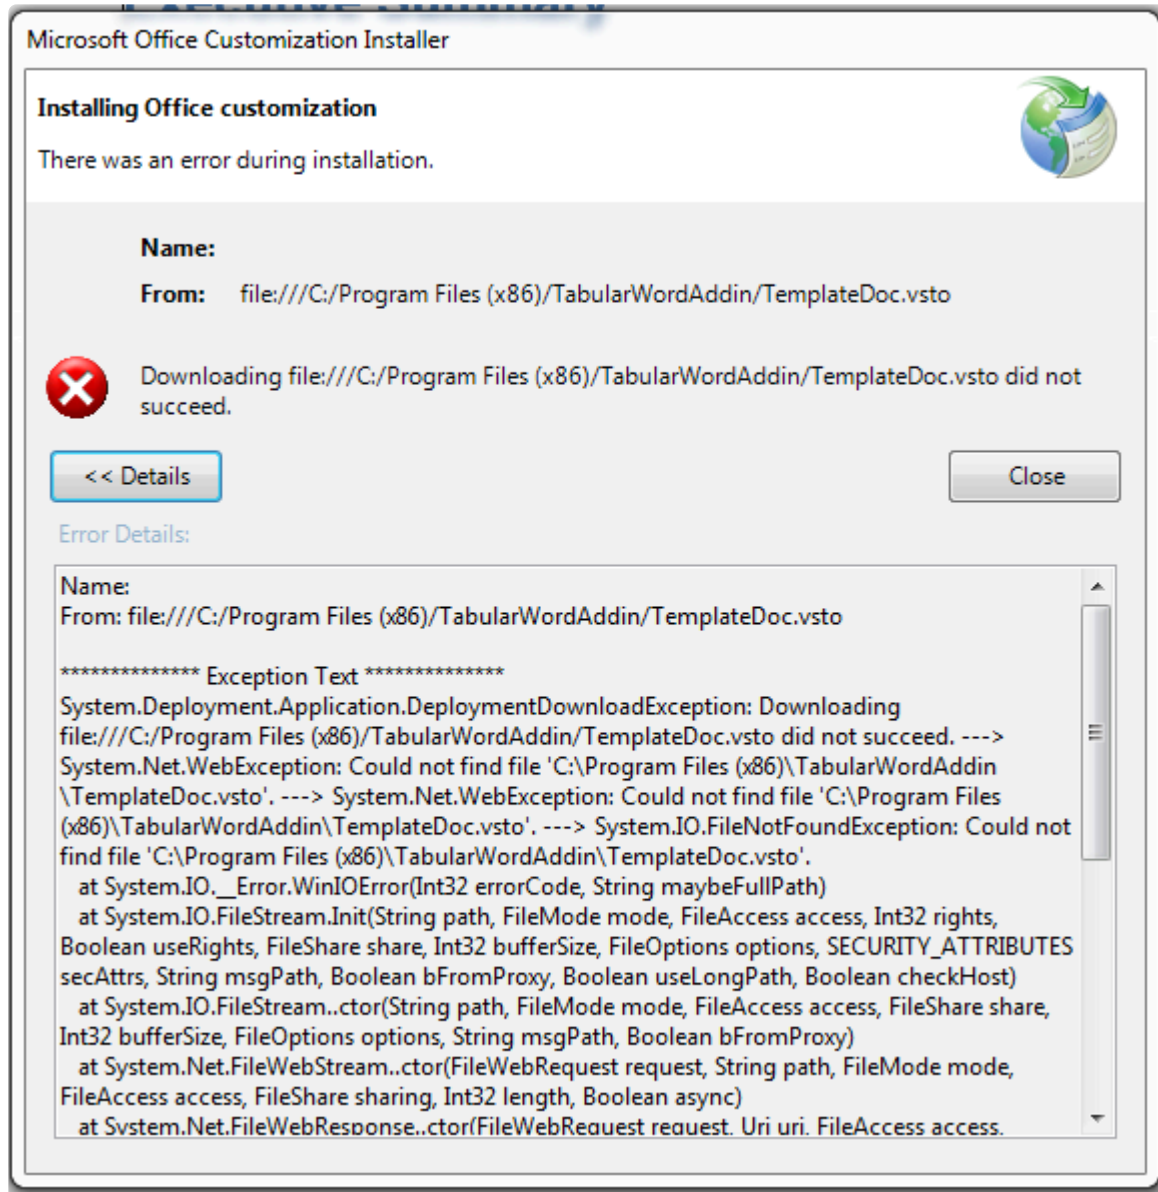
Microsoft Office Customization Installer

Installing Office customization

There was an error during installation.

Name:

From: file:///C:/Program Files (x86)/TabularWordAddin/TemplateDoc.vsto

Downloading file:///C:/Program Files (x86)/TabularWordAddin/TemplateDoc.vsto did not succeed.

<< Details

Close

Error Details:

Name:
From: file:///C:/Program Files (x86)/TabularWordAddin/TemplateDoc.vsto

************** Exception Text **************
System.Deployment.Application.DeploymentDownloadException: Downloading file:///C:/Program Files (x86)/TabularWordAddin/TemplateDoc.vsto did not succeed. ---> System.Net.WebException: Could not find file 'C:\Program Files (x86)\TabularWordAddin\TemplateDoc.vsto'. ---> System.Net.WebException: Could not find file 'C:\Program Files (x86)\TabularWordAddin\TemplateDoc.vsto'. ---> System.IO.FileNotFoundException: Could not find file 'C:\Program Files (x86)\TabularWordAddin\TemplateDoc.vsto'.
at System.IO.__Error.WinIOError(Int32 errorCode, String maybeFullPath)
at System.IO.FileStream.Init(String path, FileMode mode, FileAccess access, Int32 rights, Boolean useRights, FileShare share, Int32 bufferSize, FileOptions options, SECURITY_ATTRIBUTES secAttrs, String msgPath, Boolean bFromProxy, Boolean useLongPath, Boolean checkHost)
at System.IO.FileStream..ctor(String path, FileMode mode, FileAccess access, FileShare share, Int32 bufferSize, FileOptions options, String msgPath, Boolean bFromProxy)
at System.Net.FileWebStream..ctor(FileWebRequest request, String path, FileMode mode, FileAccess access, FileShare sharing, Int32 length, Boolean async)
at System.Net.FileWebResponse..ctor(FileWebRequest request, Uri uri, FileAccess access,